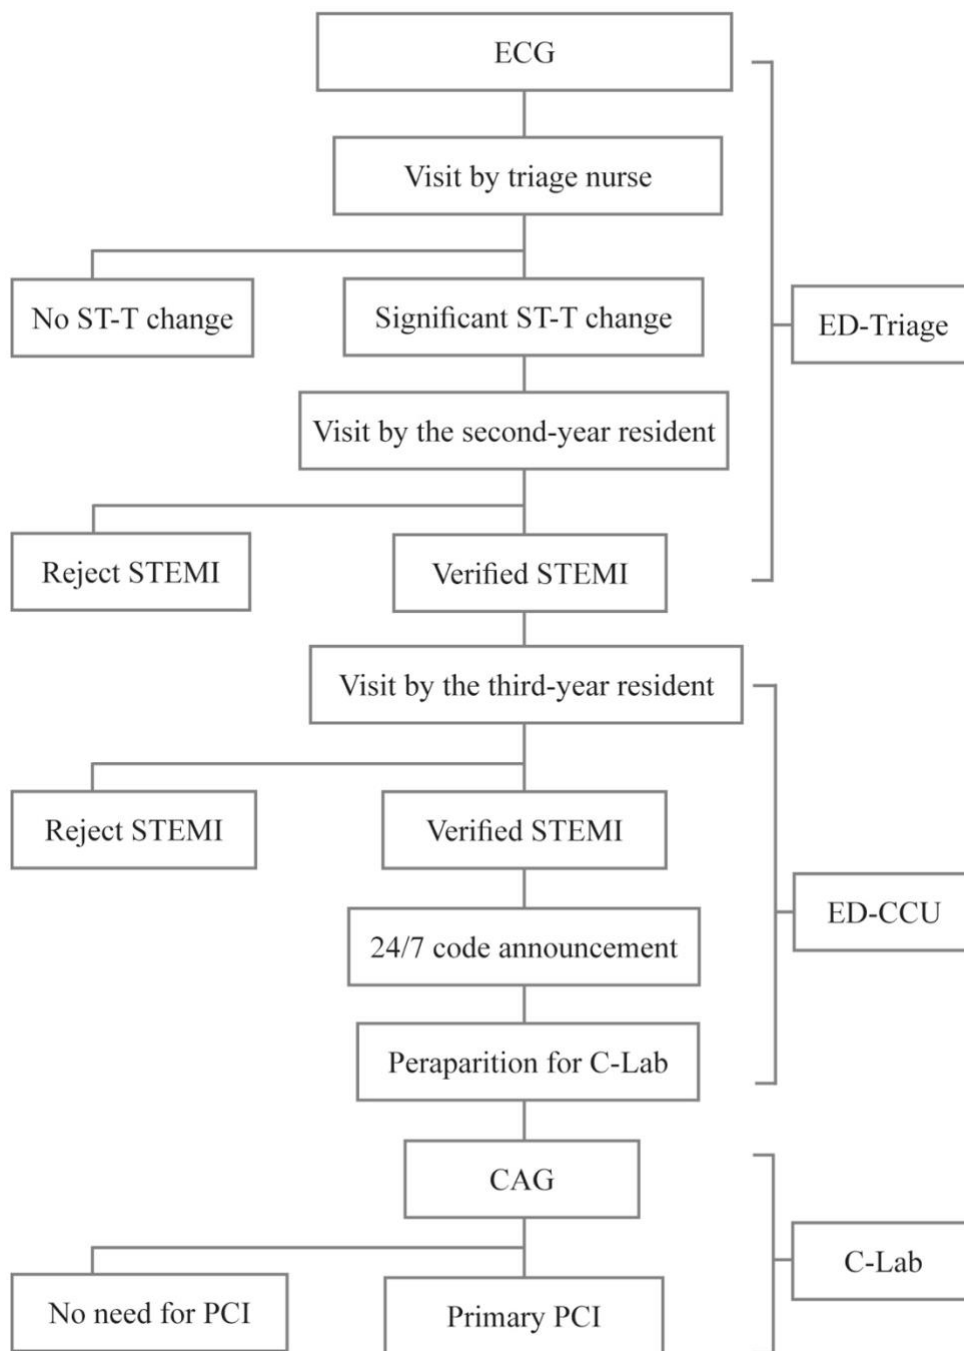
ECG

Visit by triage nurse

No ST-T change

Significant ST-T change

ED-Triage

Visit by the second-year resident

Reject STEMI

Verified STEMI

Visit by the third-year resident

Reject STEMI

Verified STEMI

ED-CCU

24/7 code announcement

Peraparition for C-Lab

CAG

C-Lab

No need for PCI

Primary PCI